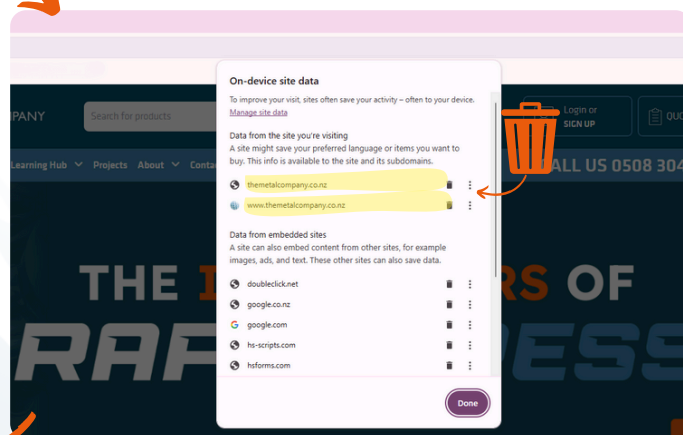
PANY

Search for products

Login or
SIGN UP

QUO

Learning Hub Projects About Conta

ALL US 0508 304

THE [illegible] RS OF

RAF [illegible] ESS

On-device site data

To improve your visit, sites often save your activity – often to your device.
Manage site data

Data from the site you're visiting
A site might save your preferred language or items you want to buy. This info is available to the site and its subdomains.

themetalcompany.co.nz

www.themetalcompany.co.nz

Data from embedded sites
A site can also embed content from other sites, for example images, ads, and text. These other sites can also save data.

doubleclick.net

google.co.nz

google.com

hs-scripts.com

hsforms.com

Done